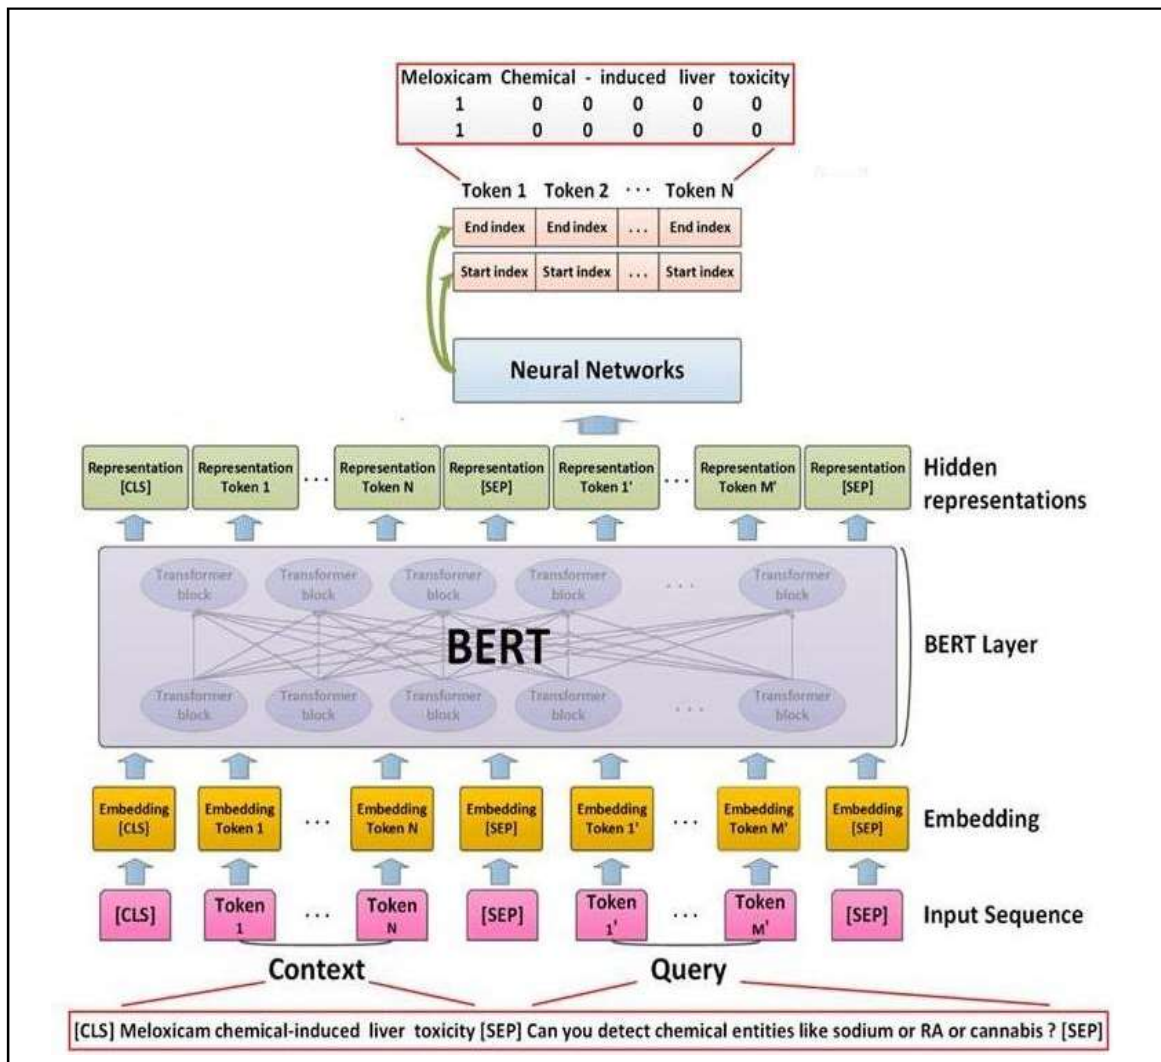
| Meloxicam | Chemical | - | induced | liver | toxicity |
|---|---|---|---|---|---|
| 1 | 0 | 0 | 0 | 0 | 0 |
| 1 | 0 | 0 | 0 | 0 | 0 |

Token 1 Token 2 ... Token N

| End index | End index | ... | End index |
|---|---|---|---|
| Start index | Start index | ... | Start index |

Neural Networks

Representation [CLS] Representation Token 1 ... Representation Token N Representation [SEP] Representation Token 1' ... Representation Token M' Representation [SEP]

Hidden representations

Transformer block Transformer block Transformer block Transformer block ... Transformer block

BERT

Transformer block Transformer block Transformer block Transformer block ... Transformer block

BERT Layer

Embedding [CLS] Embedding Token 1 ... Embedding Token N Embedding [SEP] Embedding Token 1' ... Embedding Token M' Embedding [SEP]

Embedding

[CLS] Token 1 ... Token N [SEP] Token 1' ... Token M' [SEP]

Input Sequence

Context Query

[CLS] Meloxicam chemical-induced liver toxicity [SEP] Can you detect chemical entities like sodium or RA or cannabis ? [SEP]